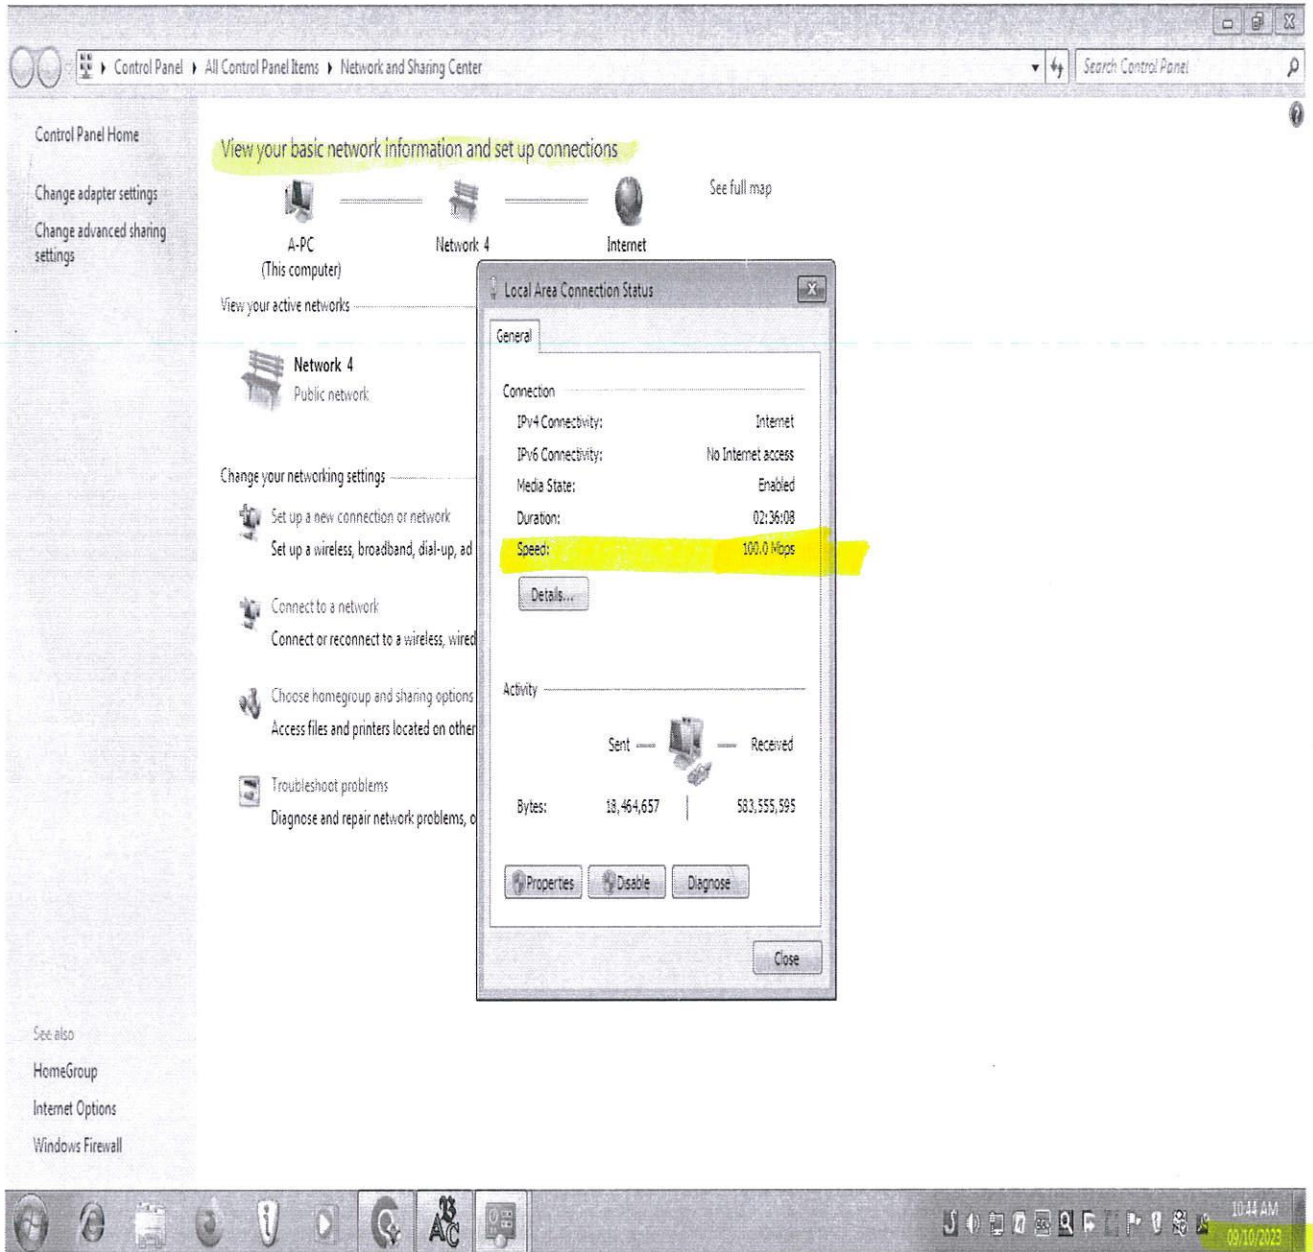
Control Panel ▸ All Control Panel Items ▸ Network and Sharing Center

Search Control Panel

Control Panel Home

Change adapter settings

Change advanced sharing settings

View your basic network information and set up connections

A-PC
(This computer)

Network 4

Internet

See full map

View your active networks

Network 4
Public network

Change your networking settings

Set up a new connection or network
Set up a wireless, broadband, dial-up, ad

Connect to a network
Connect or reconnect to a wireless, wired

Choose homegroup and sharing options
Access files and printers located on other

Troubleshoot problems
Diagnose and repair network problems, o

Local Area Connection Status

General

Connection

| | |
|---|---|
| IPv4 Connectivity: | Internet |
| IPv6 Connectivity: | No Internet access |
| Media State: | Enabled |
| Duration: | 02:36:08 |
| Speed: | 100.0 Mbps |

Details...

Activity

Sent — — Received

| | | |
|---|---|---|
| Bytes: | 18,464,657 | 583,555,595 |

Properties Disable Diagnose

Close

See also

HomeGroup

Internet Options

Windows Firewall

10:44 AM
09/10/2023